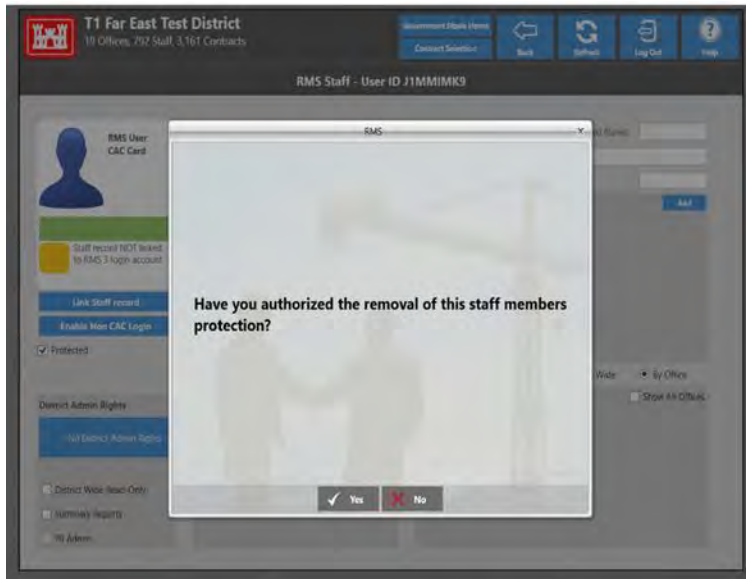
T1 Far East Test District
10 Offices, 792 Staff, 3,161 Contracts

Government Mgmt Items
Contract Selection
Back
Refresh
Log Out
Help

RMS Staff - User ID J1MMIMK9

RMS User
CAC Card

Staff record NOT linked to RMS 3 login account

Link Staff record
Enable Non CAC Login
Protected

District Admin Rights
No District Admin Rights

District Wide Read-Only
Summary Reports
RI Admin

RMS

Have you authorized the removal of this staff members protection?

Yes
No

Add
Wide
By Office
Show All Offices